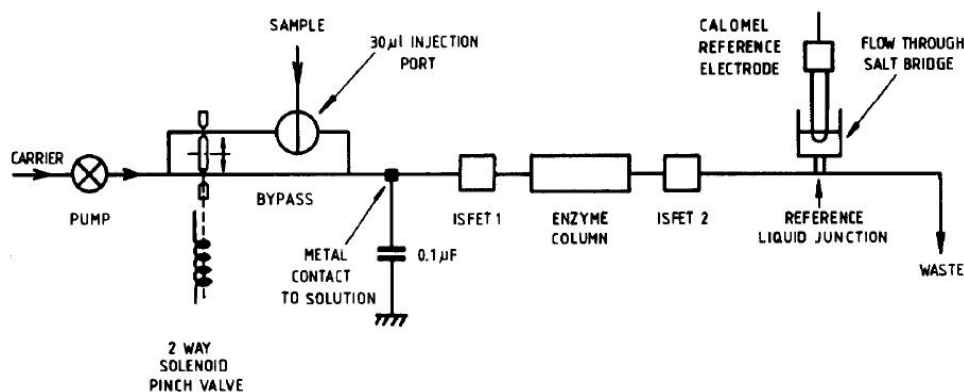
SAMPLE

30 $\mu$l INJECTION PORT

CALOMEL REFERENCE ELECTRODE

FLOW THROUGH SALT BRIDGE

CARRIER

PUMP

BYPASS

ISFET 1

ENZYME COLUMN

ISFET 2

REFERENCE LIQUID JUNCTION

METAL CONTACT TO SOLUTION

0.1 $\mu$F

WASTE

2 WAY SOLENOID PINCH VALVE